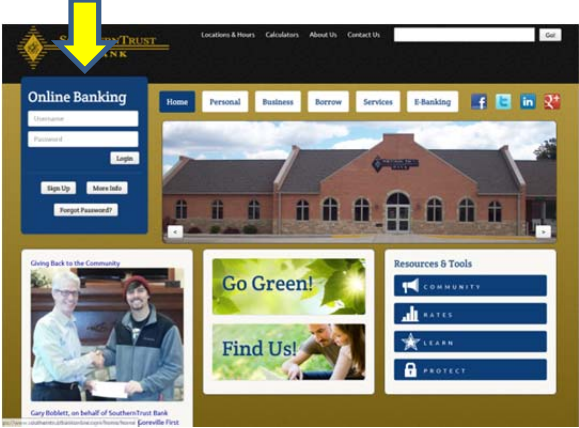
SouthernTrust BANK

Locations & Hours Calculators About Us Contact Us Go!

Online Banking

Username

Password

Login

Sign Up More Info

Forgot Password?

Home Personal Business Borrow Services E-Banking

Giving Back to the Community

Go Green!

Find Us!

Resources & Tools

COMMUNITY

RATES

LEARN

PROTECT

Gary Boblett, on behalf of SouthernTrust Bank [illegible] Loreville First

http://www.southerntrustbankonline.com/home/home